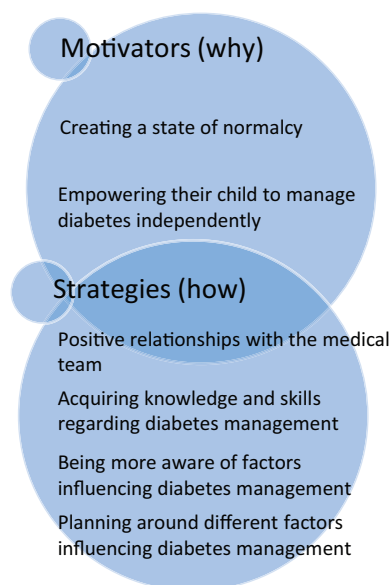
Motivators (why)

Creating a state of normalcy

Empowering their child to manage diabetes independently

Strategies (how)

Positive relationships with the medical team

Acquiring knowledge and skills regarding diabetes management

Being more aware of factors influencing diabetes management

Planning around different factors influencing diabetes management